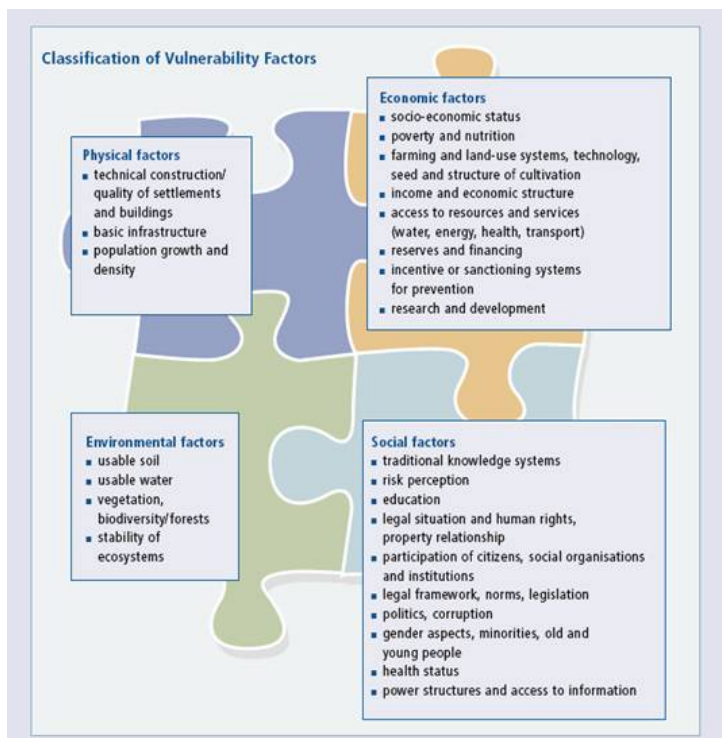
Classification of Vulnerability Factors

Physical factors
- technical construction/ quality of settlements and buildings
- basic infrastructure
- population growth and density

Economic factors
- socio-economic status
- poverty and nutrition
- farming and land-use systems, technology, seed and structure of cultivation
- income and economic structure
- access to resources and services (water, energy, health, transport)
- reserves and financing
- incentive or sanctioning systems for prevention
- research and development

Environmental factors
- usable soil
- usable water
- vegetation, biodiversity/forests
- stability of ecosystems

Social factors
- traditional knowledge systems
- risk perception
- education
- legal situation and human rights, property relationship
- participation of citizens, social organisations and institutions
- legal framework, norms, legislation
- politics, corruption
- gender aspects, minorities, old and young people
- health status
- power structures and access to information